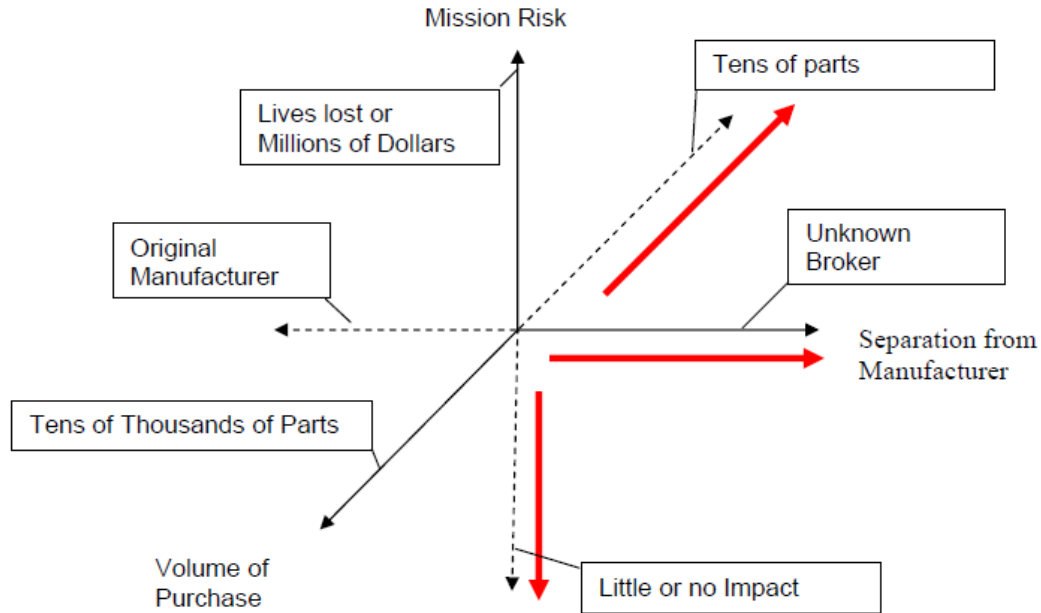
Mission Risk

Tens of parts

Lives lost or Millions of Dollars

Original Manufacturer

Unknown Broker

Separation from Manufacturer

Tens of Thousands of Parts

Volume of Purchase

Little or no Impact